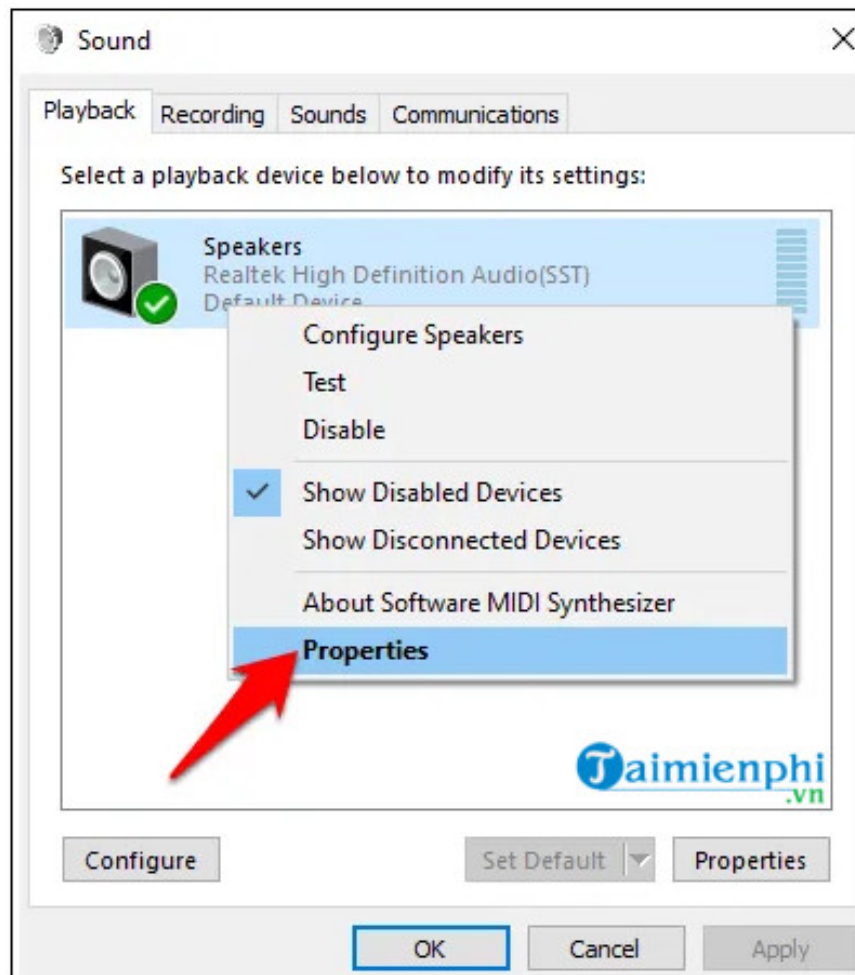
Sound

Playback Recording Sounds Communications

Select a playback device below to modify its settings:

Speakers
Realtek High Definition Audio(SST)
Default Device

Configure Speakers
Test
Disable
Show Disabled Devices
Show Disconnected Devices
About Software MIDI Synthesizer
Properties

Taimienphi
.vn

Configure
Set Default
Properties

OK
Cancel
Apply